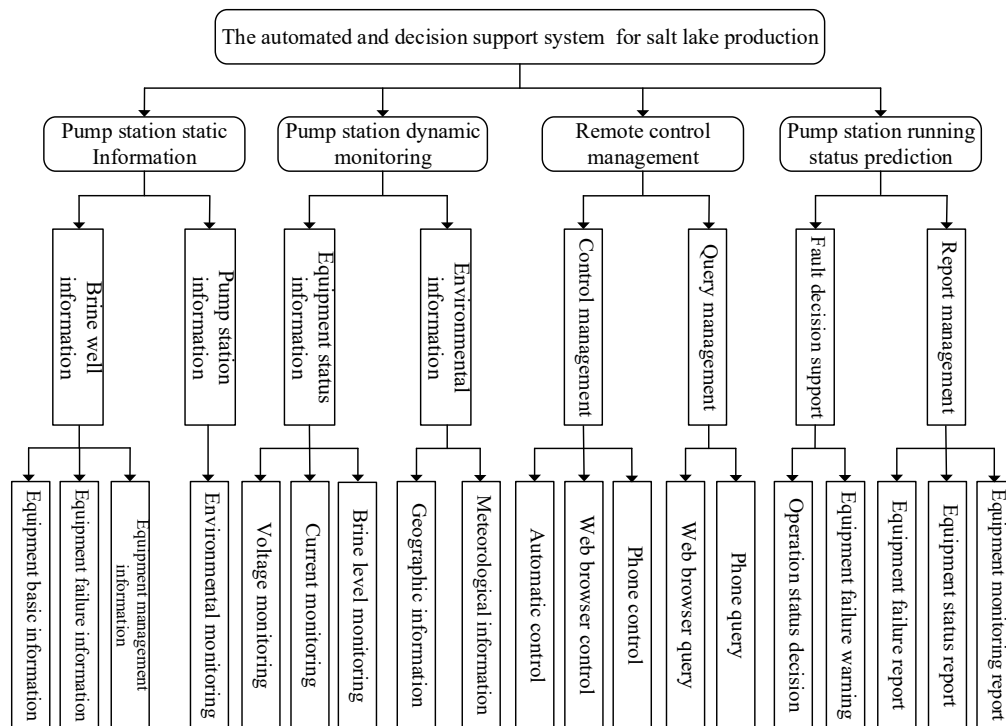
The automated and decision support system for salt lake production

Pump station static Information

Pump station dynamic monitoring

Remote control management

Pump station running status prediction

Brine well information

Pump station information

Equipment status information

Environmental information

Control management

Query management

Fault decision support

Report management

Equipment basic information

Equipment failure information

Equipment management information

Environmental monitoring

Voltage monitoring

Current monitoring

Brine level monitoring

Geographic information

Meteorological information

Automatic control

Web browser control

Phone control

Web browser query

Phone query

Operation status decision

Equipment failure warning

Equipment failure report

Equipment status report

Equipment monitoring report